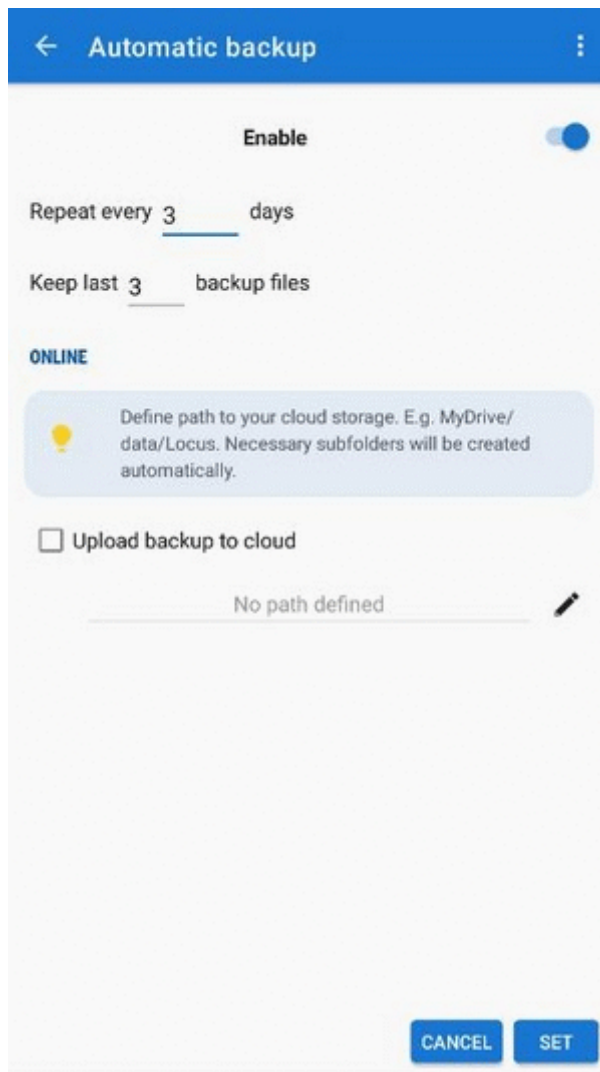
Automatic backup

Enable

Repeat every 3 days

Keep last 3 backup files

ONLINE

Define path to your cloud storage. E.g. MyDrive/data/Locus. Necessary subfolders will be created automatically.

Upload backup to cloud

No path defined

CANCEL SET